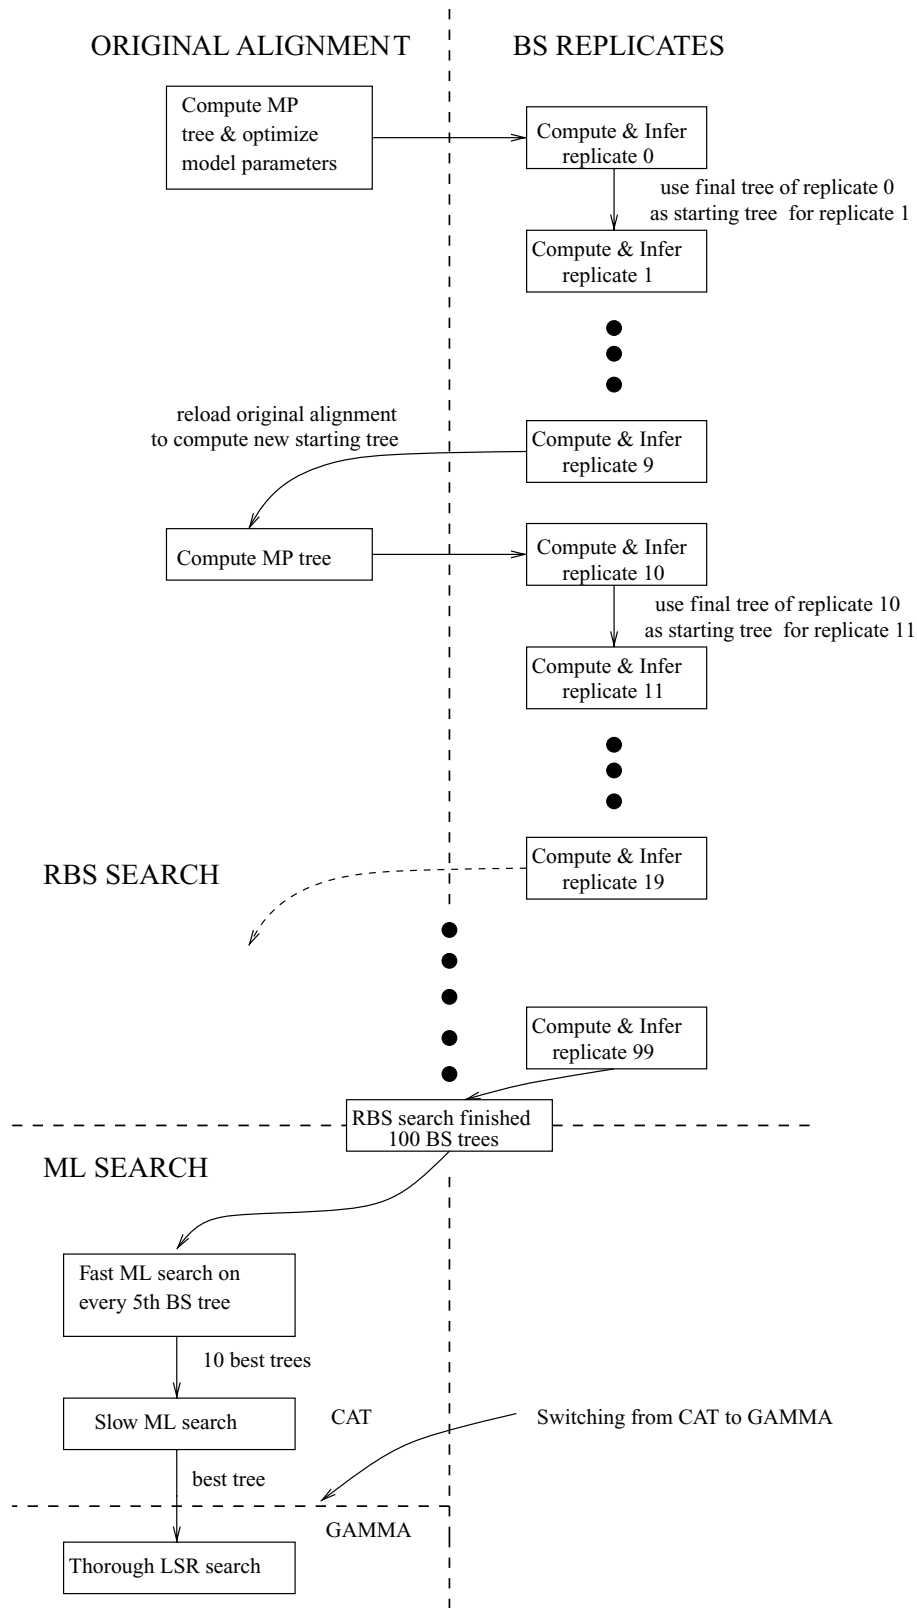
ORIGINAL ALIGNMENT

BS REPLICATES

Compute MP tree & optimize model parameters

Compute & Infer replicate 0

use final tree of replicate 0 as starting tree for replicate 1

Compute & Infer replicate 1

reload original alignment to compute new starting tree

Compute & Infer replicate 9

Compute MP tree

Compute & Infer replicate 10

use final tree of replicate 10 as starting tree for replicate 11

Compute & Infer replicate 11

RBS SEARCH

Compute & Infer replicate 19

Compute & Infer replicate 99

RBS search finished 100 BS trees

ML SEARCH

Fast ML search on every 5th BS tree

10 best trees

Slow ML search

CAT

Switching from CAT to GAMMA

best tree

GAMMA

Thorough LSR search